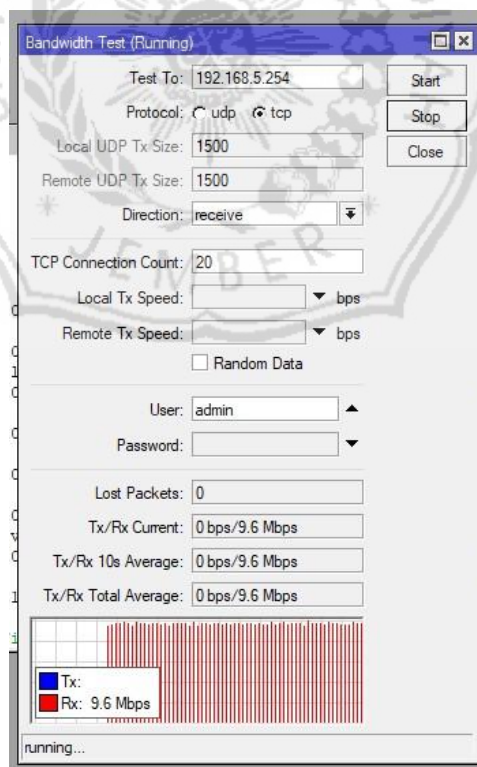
Bandwidth Test (Running)

Test To: 192.168.5.254

Protocol: udp tcp

Local UDP Tx Size: 1500

Remote UDP Tx Size: 1500

Direction: receive

TCP Connection Count: 20

Local Tx Speed: bps

Remote Tx Speed: bps

Random Data

User: admin

Password:

Lost Packets: 0

Tx/Rx Current: 0 bps/9.6 Mbps

Tx/Rx 10s Average: 0 bps/9.6 Mbps

Tx/Rx Total Average: 0 bps/9.6 Mbps

Tx:
Rx: 9.6 Mbps

running...

Start
Stop
Close